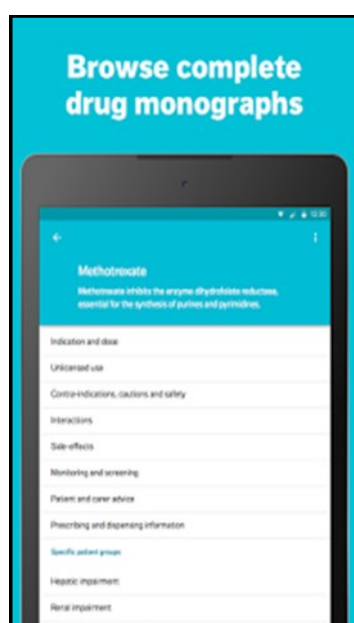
Browse complete drug monographs

12:30

Methotrexate

Methotrexate inhibits the enzyme dihydrofolate reductase, essential for the synthesis of purines and pyrimidines.

Indication and dose

Unlicensed use

Contra-indications, cautions and safety

Interactions

Side-effects

Monitoring and screening

Patient and carer advice

Prescribing and dispensing information

Specific patient groups

Hepatic impairment

Renal impairment